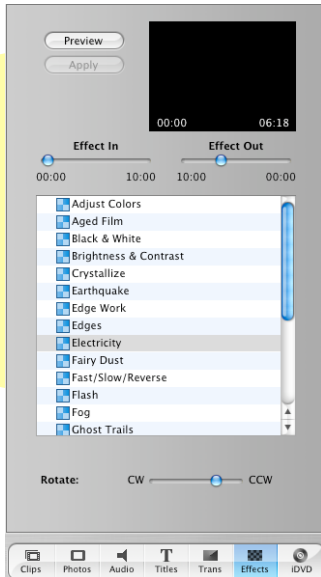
Preview

Apply

00:00

06:18

Effect In

Effect Out

00:00

10:00

10:00

00:00

Adjust Colors
Aged Film
Black & White
Brightness & Contrast
Crystallize
Earthquake
Edge Work
Edges
Electricity
Fairy Dust
Fast/Slow/Reverse
Flash
Fog
Ghost Trails

Rotate:

CW

CCW

Clips

Photos

Audio

Titles

Trans

Effects

iDVD